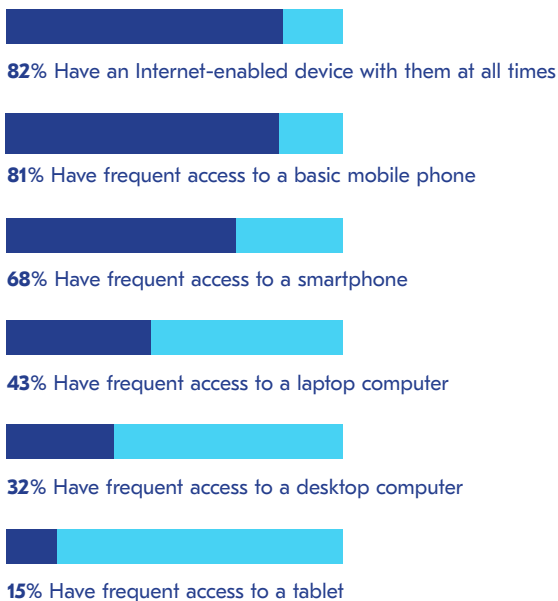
82% Have an Internet-enabled device with them at all times

81% Have frequent access to a basic mobile phone

68% Have frequent access to a smartphone

43% Have frequent access to a laptop computer

32% Have frequent access to a desktop computer

15% Have frequent access to a tablet